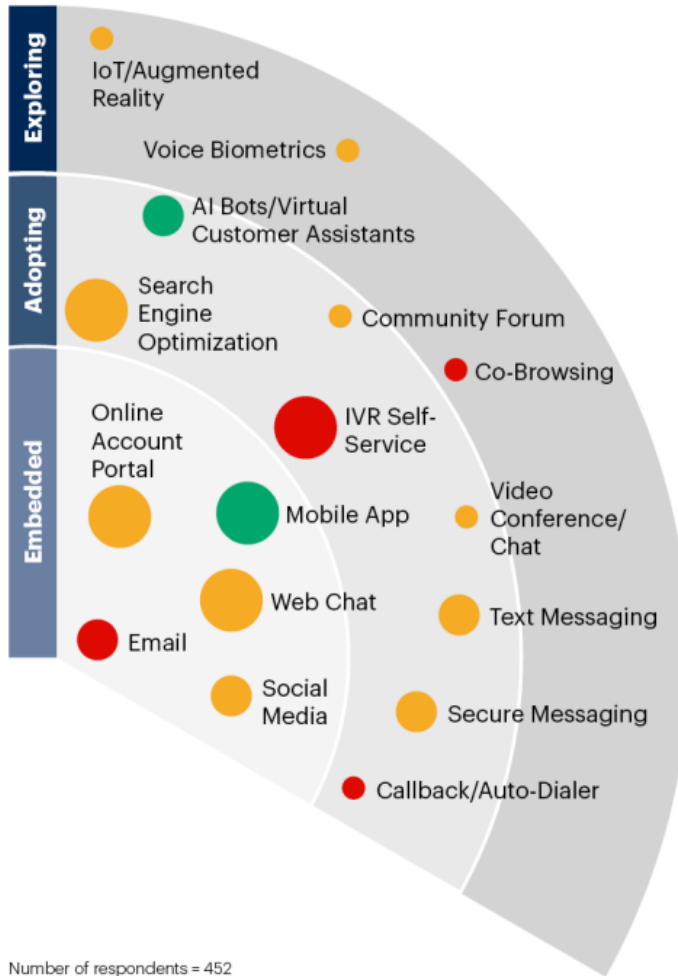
Exploring

IoT/Augmented Reality

Voice Biometrics

Adopting

AI Bots/Virtual Customer Assistants

Search Engine Optimization

Community Forum

Co-Browsing

Embedded

Online Account Portal

IVR Self-Service

Mobile App

Video Conference/ Chat

Web Chat

Text Messaging

Email

Social Media

Secure Messaging

Callback/Auto-Dialer

Number of respondents = 452